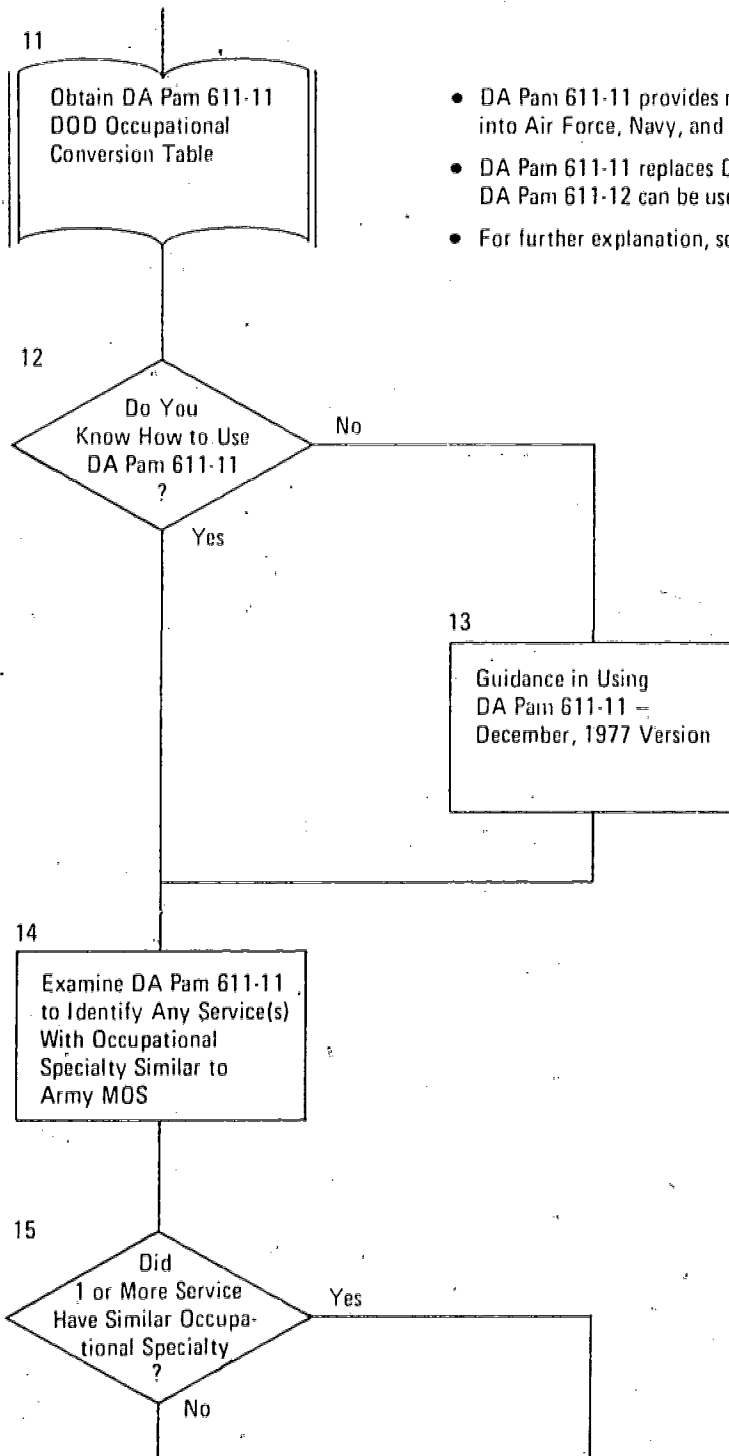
11

Obtain DA Pam 611-11 DOD Occupational Conversion Table

• DA Pam 611-11 provides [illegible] into Air Force, Navy, and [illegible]

• DA Pam 611-11 replaces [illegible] DA Pam 611-12 can be us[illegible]

• For further explanation, s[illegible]

12

Do You Know How to Use DA Pam 611-11 ?

No

Yes

13

Guidance in Using DA Pam 611-11 – December, 1977 Version

14

Examine DA Pam 611-11 to Identify Any Service(s) With Occupational Specialty Similar to Army MOS

15

Did 1 or More Service Have Similar Occupational Specialty ?

Yes

No